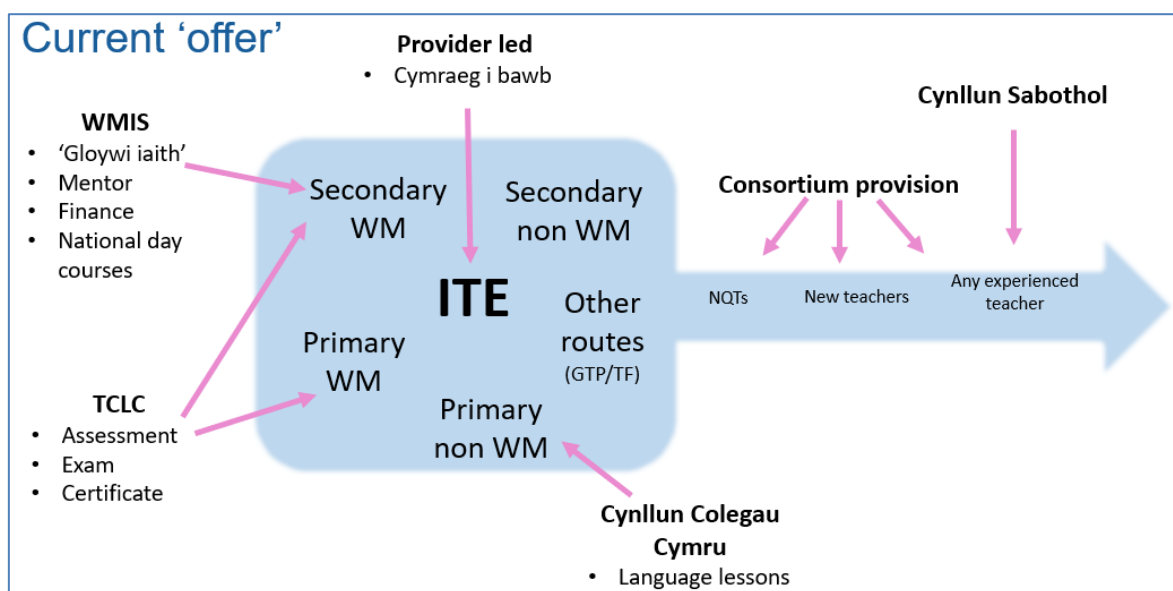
Current ‘offer’

Provider led
- Cymraeg i bawb

WMIS
- ‘Gloywi iaith’
- Mentor
- Finance
- National day courses

Cynllun Sabothol

Consortium provision

Secondary WM

Secondary non WM

ITE

Other routes (GTP/TF)

Primary WM

Primary non WM

NQTs

New teachers

Any experienced teacher

TCLC
- Assessment
- Exam
- Certificate

Cynllun Colegau Cymru
- Language lessons